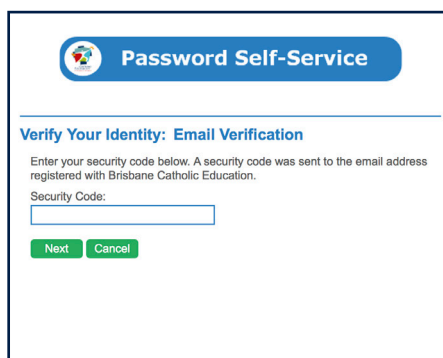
Password Self-Service

Verify Your Identity: Email Verification

Enter your security code below. A security code was sent to the email address registered with Brisbane Catholic Education.

Security Code:

Next Cancel